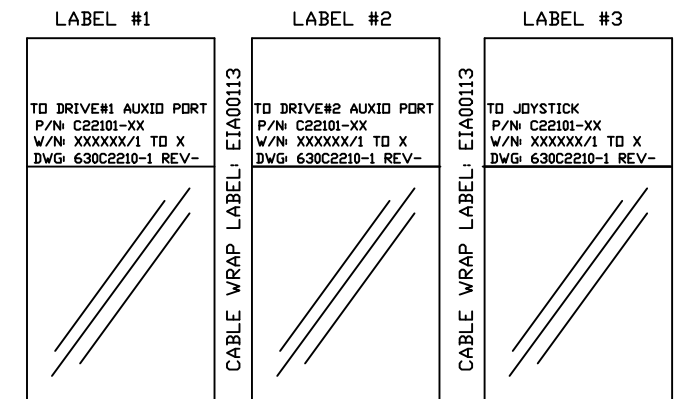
LABEL #1

TO DRIVE#1 AUXIO PORT
P/N: C22101-XX
W/N: XXXXXX/1 TO X
DWG: 630C2210-1 REV-

CABLE WRAP LABEL: EIA00113

LABEL #2

TO DRIVE#2 AUXIO PORT
P/N: C22101-XX
W/N: XXXXXX/1 TO X
DWG: 630C2210-1 REV-

CABLE WRAP LABEL: EIA00113

LABEL #3

TO JOYSTICK
P/N: C22101-XX
W/N: XXXXXX/1 TO X
DWG: 630C2210-1 REV-